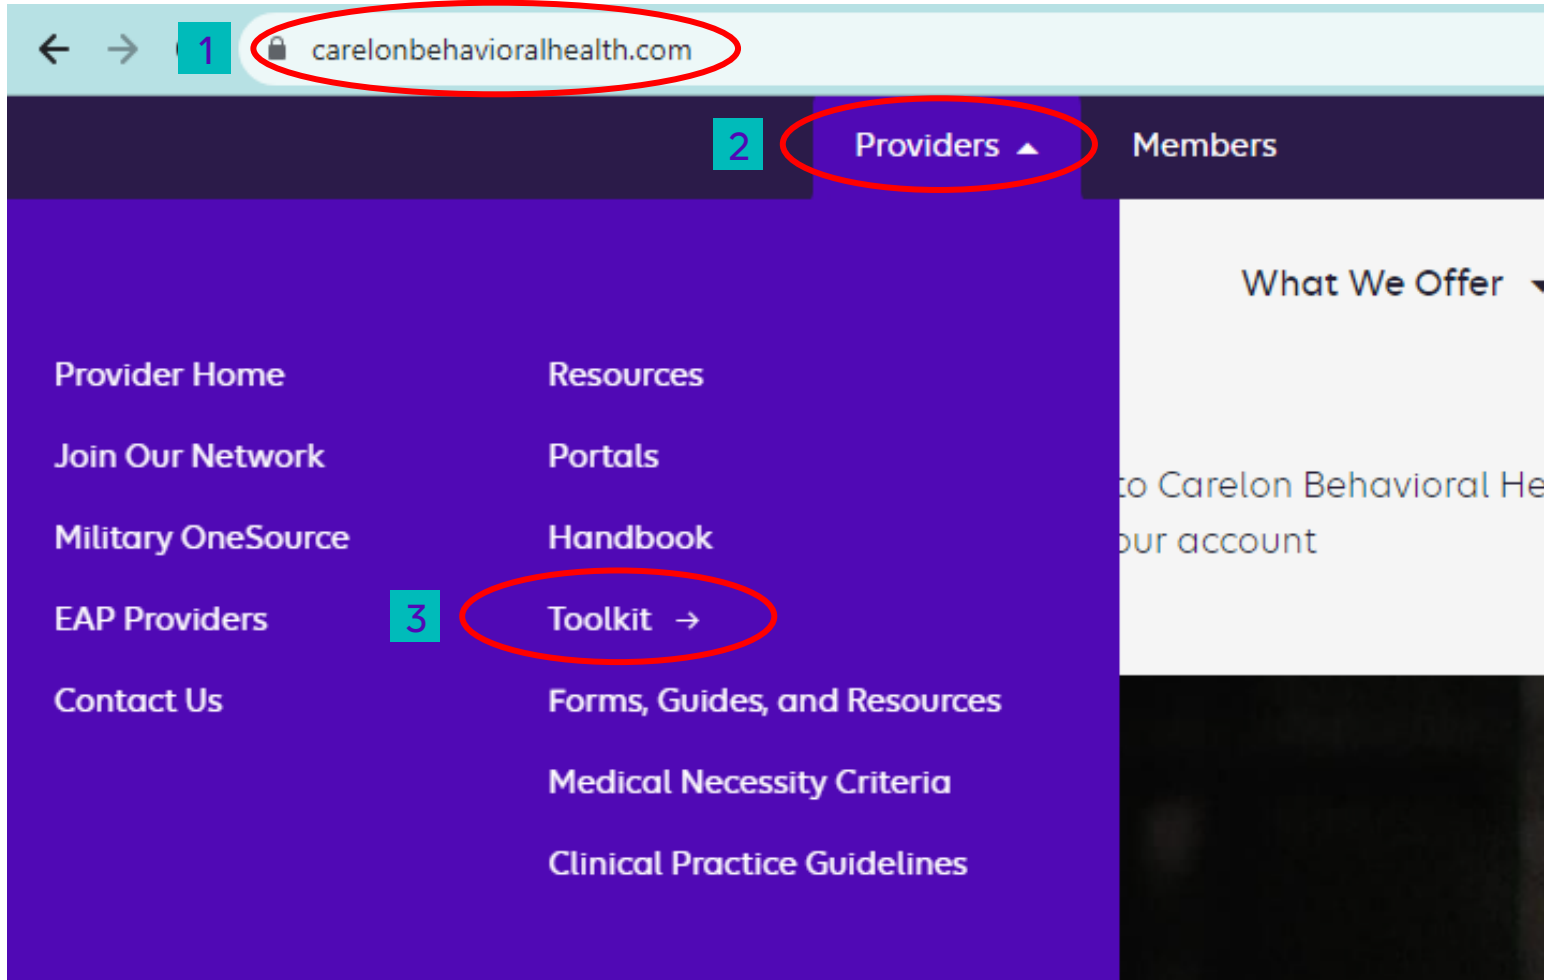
1 carelonbehavioralhealth.com

2 Providers ▲ Members

What We Offer

Provider Home
Join Our Network
Military OneSource
EAP Providers
Contact Us

Resources
Portals
Handbook
3 Toolkit →
Forms, Guides, and Resources
Medical Necessity Criteria
Clinical Practice Guidelines

to Carelon Behavioral He
our account